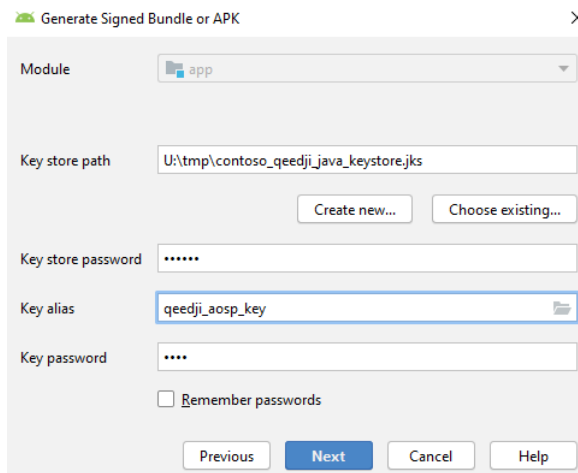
Generate Signed Bundle or APK

Module app

Key store path U:\tmp\contoso_qeedji_java_keystore.jks

Create new... Choose existing...

Key store password ••••••

Key alias qeedji_aosp_key

Key password ••••

Remember passwords

Previous Next Cancel Help